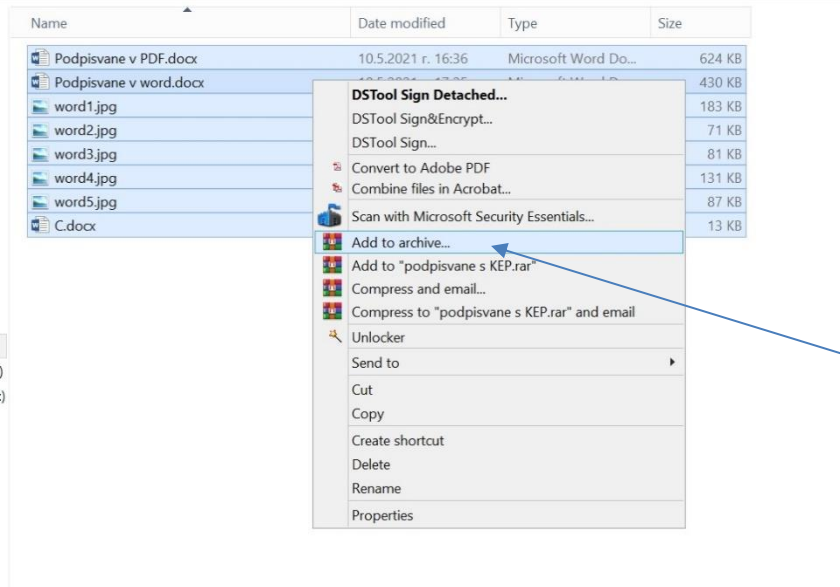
| Name | Date modified | Type | Size |
|---|---|---|---|
| Podpisvane v PDF.docx | 10.5.2021 г. 16:36 | Microsoft Word Do... | 624 KB |
| Podpisvane v word.docx | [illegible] | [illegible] | 430 KB |
| word1.jpg | | | 183 KB |
| word2.jpg | | | 71 KB |
| word3.jpg | | | 81 KB |
| word4.jpg | | | 131 KB |
| word5.jpg | | | 87 KB |
| C.docx | | | 13 KB |

DSTool Sign Detached...
DSTool Sign&Encrypt...
DSTool Sign...
Convert to Adobe PDF
Combine files in Acrobat...
Scan with Microsoft Security Essentials...
Add to archive...
Add to "podpisvane s KEP.rar"
Compress and email...
Compress to "podpisvane s KEP.rar" and email
Unlocker
Send to
Cut
Copy
Create shortcut
Delete
Rename
Properties